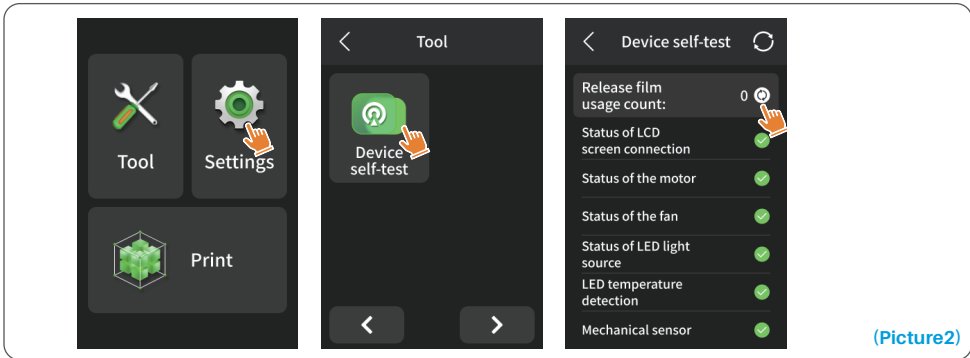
Tool

Settings

Print

Tool

Device self-test

Device self-test

Release film usage count: 0

Status of LCD screen connection

Status of the motor

Status of the fan

Status of LED light source

LED temperature detection

Mechanical sensor

(Picture2)